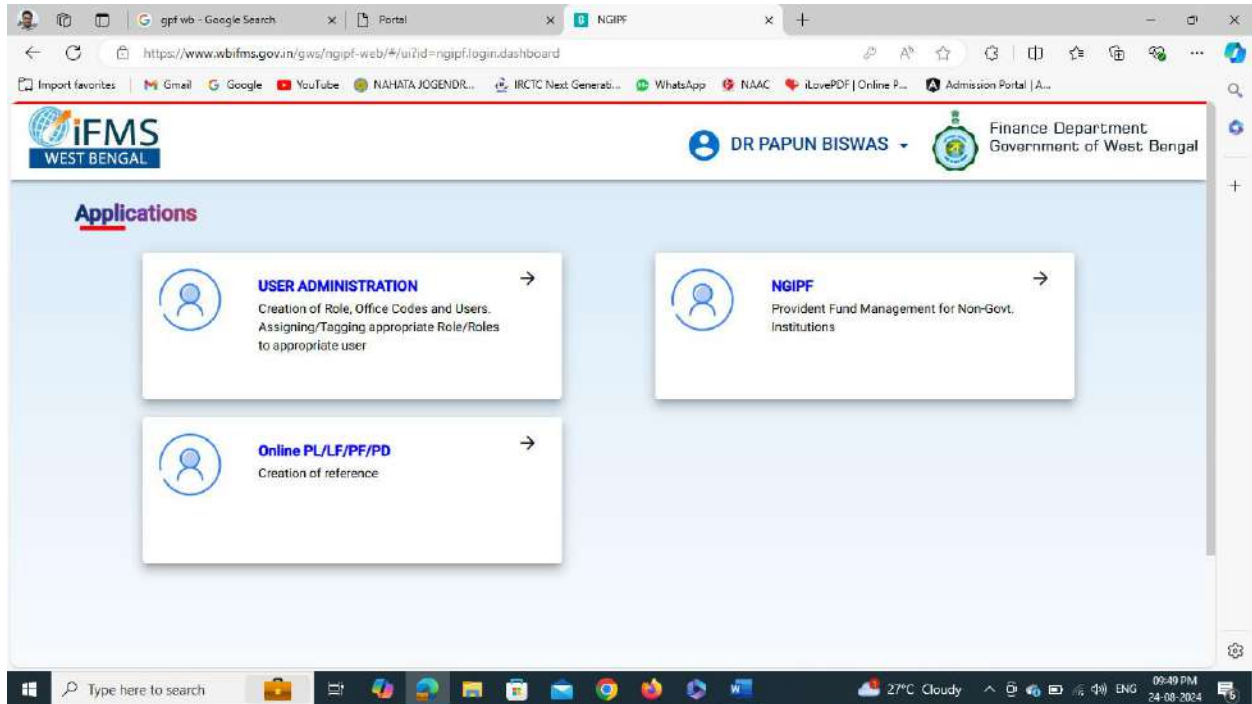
gpf wb - Google Search
Portal
NGIPF

https://www.wbifms.gov.in/gws/ngipf-web/#/ui?id=ngipf.login.dashboard

Import favorites | Gmail Google YouTube NAHATA JOGENDR... IRCTC Next Generati... WhatsApp NAAC iLovePDF | Online P... Admission Portal | A...

iFMS
WEST BENGAL

DR PAPUN BISWAS

Finance Department
Government of West Bengal

Applications

USER ADMINISTRATION
Creation of Role, Office Codes and Users. Assigning/Tagging appropriate Role/Roles to appropriate user

NGIPF
Provident Fund Management for Non-Govt. Institutions

Online PL/LF/PF/PD
Creation of reference

Type here to search

27°C Cloudy ENG 09:49 PM 24-08-2024